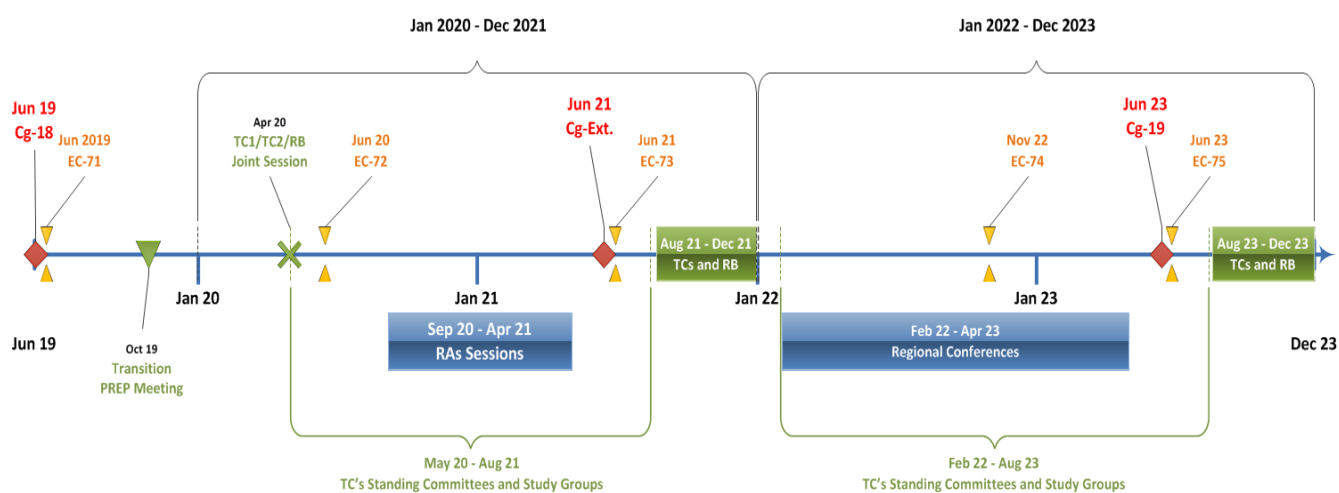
Jan 2020 - Dec 2021

Jan 2022 - Dec 2023

Jun 19
Cg-18

Jun 2019
EC-71

Apr 20
TC1/TC2/RB
Joint Session

Jun 20
EC-72

Jun 21
Cg-Ext.

Jun 21
EC-73

Aug 21 - Dec 21
TCs and RB

Nov 22
EC-74

Jun 23
Cg-19

Jun 23
EC-75

Aug 23 - Dec 23
TCs and RB

Jan 20

Jan 21

Jan 22

Jan 23

Jun 19

Oct 19
Transition
PREP Meeting

Sep 20 - Apr 21
RAs Sessions

Feb 22 - Apr 23
Regional Conferences

Dec 23

May 20 - Aug 21
TC's Standing Committees and Study Groups

Feb 22 - Aug 23
TC's Standing Committees and Study Groups